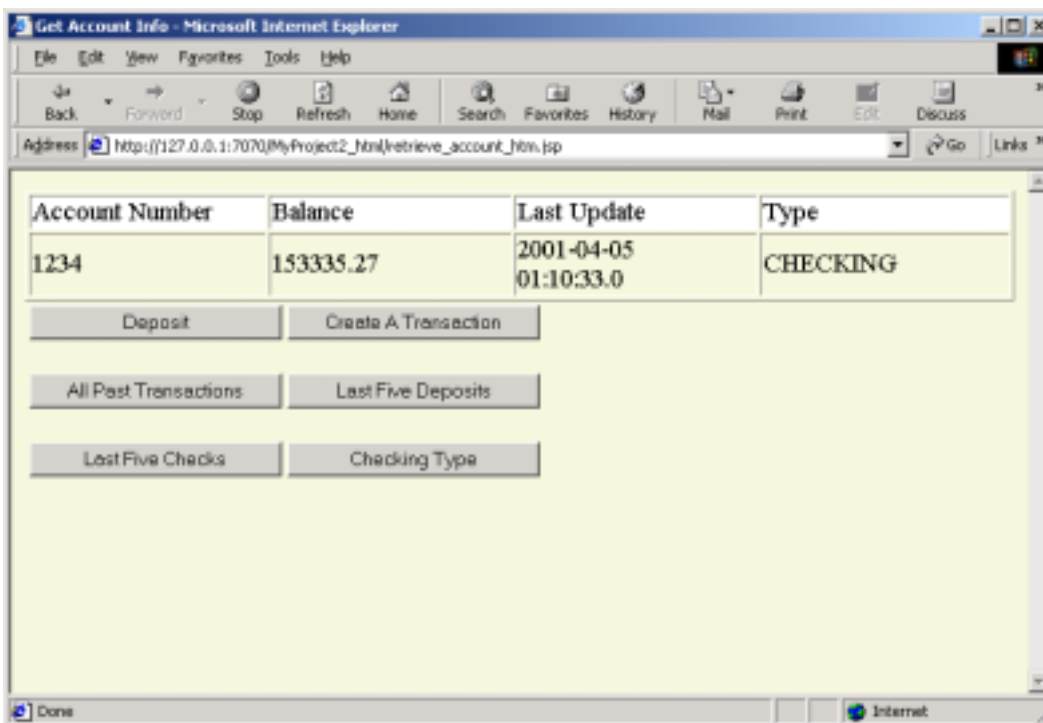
Get Account Info - Microsoft Internet Explorer

File Edit View Favorites Tools Help

Back Forward Stop Refresh Home Search Favorites History Mail Print Edit Discuss

Address http://127.0.0.1:7070/MyProject2_html/retrieve_account_htm.jsp Go Links

| Account Number | Balance | Last Update | Type |
|---|---|---|---|
| 1234 | 153335.27 | 2001-04-05 01:10:33.0 | CHECKING |

Deposit
Create A Transaction
All Past Transactions
Last Five Deposits
Last Five Checks
Checking Type

Done
Internet